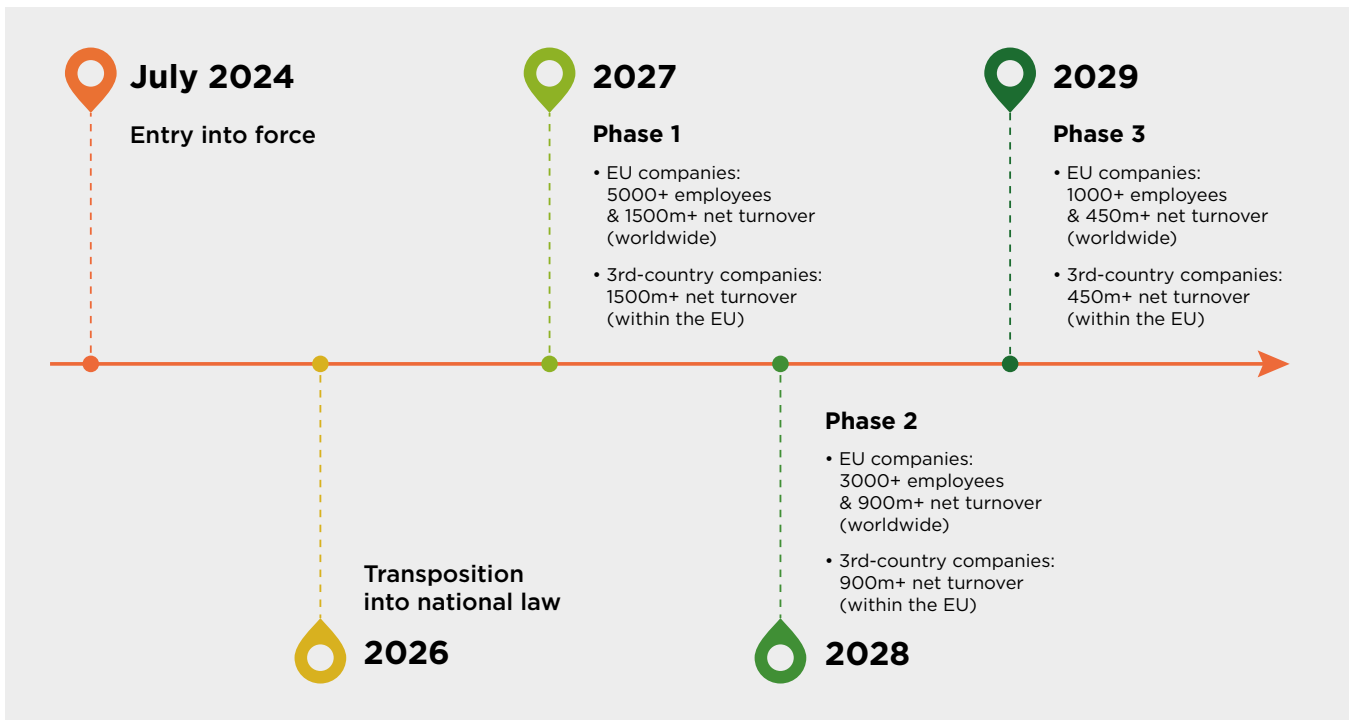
July 2024

Entry into force

2027

Phase 1

• EU companies: 5000+ employees & 1500m+ net turnover (worldwide)

• 3rd-country companies: 1500m+ net turnover (within the EU)

2029

Phase 3

• EU companies: 1000+ employees & 450m+ net turnover (worldwide)

• 3rd-country companies: 450m+ net turnover (within the EU)

Phase 2

• EU companies: 3000+ employees & 900m+ net turnover (worldwide)

• 3rd-country companies: 900m+ net turnover (within the EU)

Transposition into national law

2026

2028